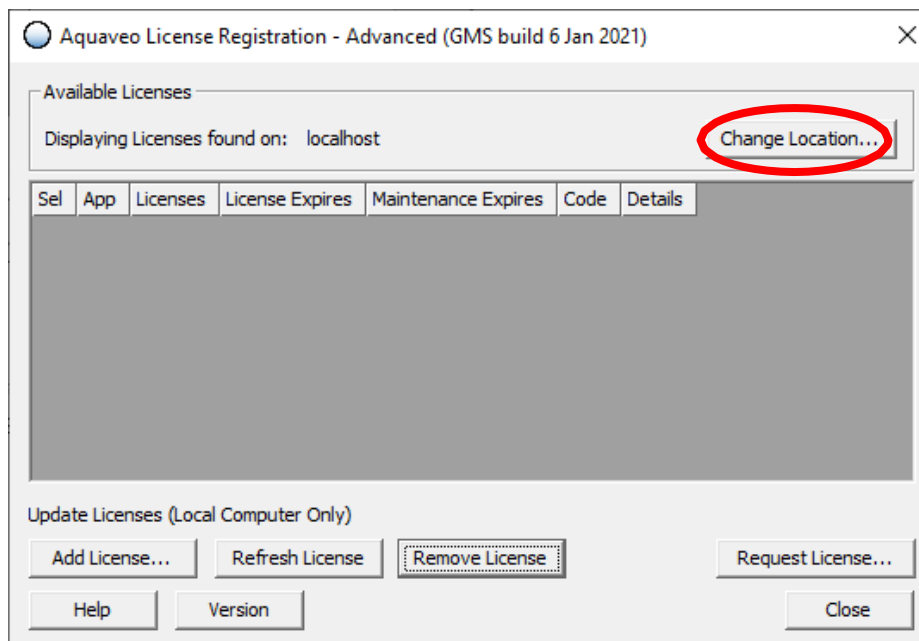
Aquaveo License Registration - Advanced (GMS build 6 Jan 2021)

Available Licenses

Displaying Licenses found on: localhost

Change Location...

| Sel | App | Licenses | License Expires | Maintenance Expires | Code | Details |
|---|---|---|---|---|---|---|

Update Licenses (Local Computer Only)

Add License... Refresh License Remove License Request License...

Help Version Close